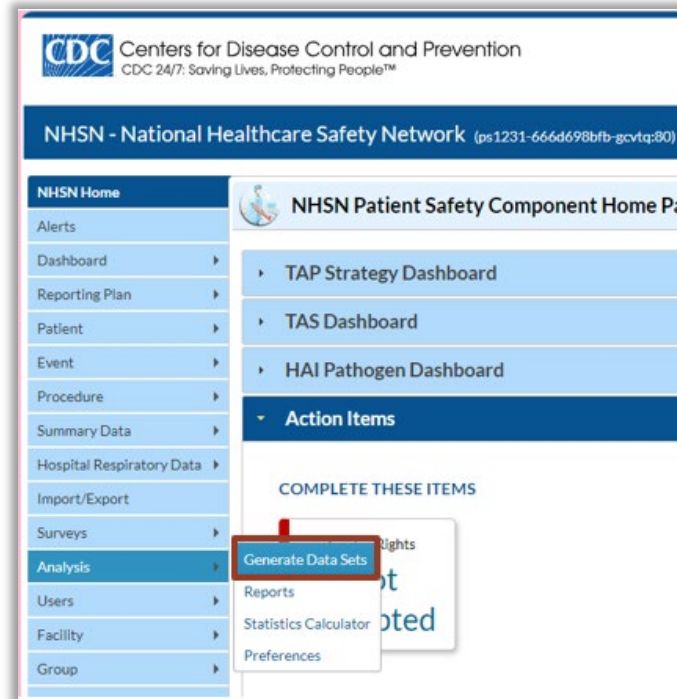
CDC Centers for Disease Control and Prevention
CDC 24/7: Saving Lives, Protecting People™

NHSN - National Healthcare Safety Network (ps1231-666d698bfb-gcvtq:80)

NHSN Home
Alerts
Dashboard
Reporting Plan
Patient
Event
Procedure
Summary Data
Hospital Respiratory Data
Import/Export
Surveys
Analysis
Users
Facility
Group

NHSN Patient Safety Component Home Pa

TAP Strategy Dashboard
TAS Dashboard
HAI Pathogen Dashboard
Action Items

COMPLETE THESE ITEMS

Rights
ot
pted

Generate Data Sets
Reports
Statistics Calculator
Preferences